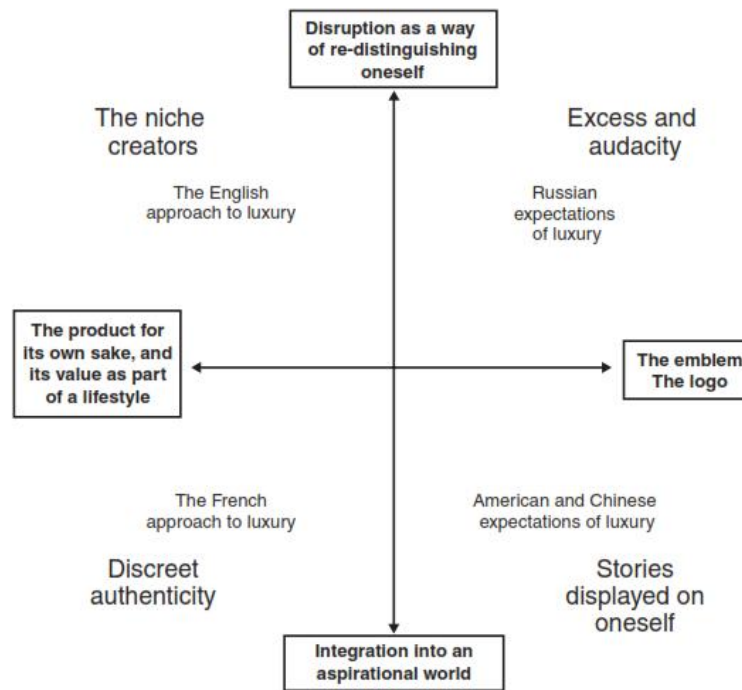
Disruption as a way of re-distinguishing oneself

The niche creators

Excess and audacity

The English approach to luxury

Russian expectations of luxury

The product for its own sake, and its value as part of a lifestyle

The emblem
The logo

The French approach to luxury

American and Chinese expectations of luxury

Discreet authenticity

Stories displayed on oneself

Integration into an aspirational world